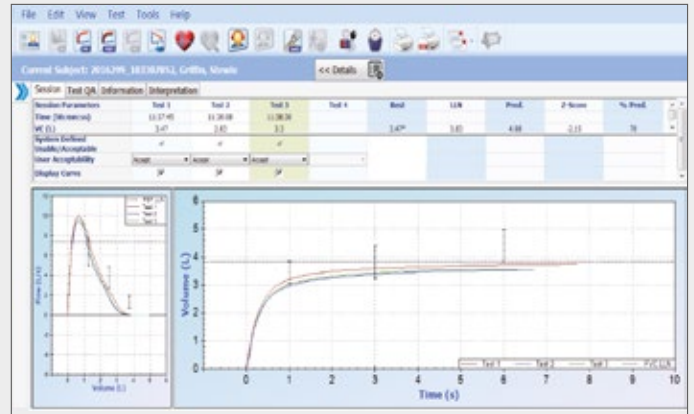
File Edit View Test Tools Help

Current Subject: 2016J99, 10336J852, Griffin, Rhoade

<< Details

Session | Test QA | Information | Interpretation

| Session Parameters | Test 1 | Test 2 | Test 3 | Test 4 | Best | LLN | Pred. | Z-Score | % Pred. |
|---|---|---|---|---|---|---|---|---|---|
| Time (hh:mm:ss) | 11:37:45 | 11:38:08 | 11:38:30 | | | | | | |
| VC (L) | 3.47 | 3.43 | 3.3 | | 3.47* | 3.83 | 4.88 | -2.15 | 71 |
| System Defined Usable/Acceptable | ✓ | ✓ | ✓ | | | | | | |
| User Acceptability | Accept | Accept | Accept | | | | | | |
| Display Curves | ☑ | ☑ | ☑ | | | | | | |

Flow (L/s)
Volume (L)
Test 1
Test 2
Test 3

Volume (L)
Time (s)
0 1 2 3 4 5 6 7 8 9 10
0 1 2 3 4 5 6
Test 1 Test 2 Test 3 Pred. LLN